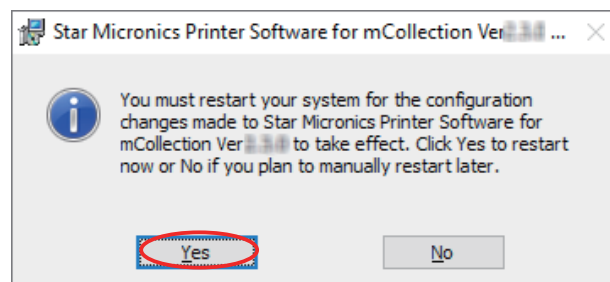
Star Micronics Printer Software for mCollection Ver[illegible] ... ×

You must restart your system for the configuration changes made to Star Micronics Printer Software for mCollection Ver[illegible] to take effect. Click Yes to restart now or No if you plan to manually restart later.

Yes

No